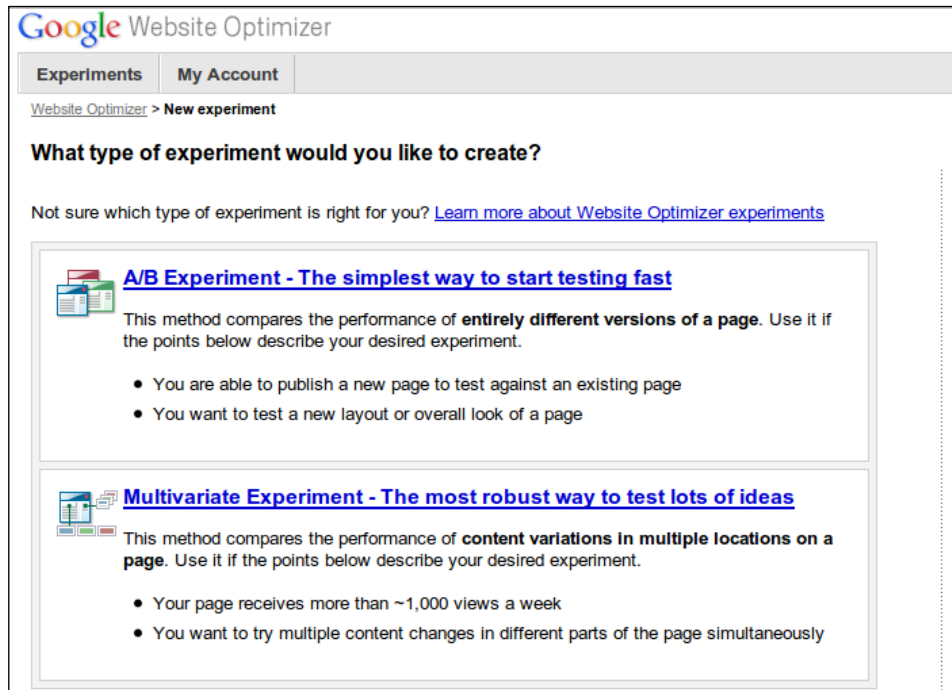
Google Website Optimizer

Experiments | My Account

Website Optimizer > New experiment

What type of experiment would you like to create?

Not sure which type of experiment is right for you? Learn more about Website Optimizer experiments

A/B Experiment - The simplest way to start testing fast

This method compares the performance of entirely different versions of a page. Use it if the points below describe your desired experiment.

- You are able to publish a new page to test against an existing page
- You want to test a new layout or overall look of a page

Multivariate Experiment - The most robust way to test lots of ideas

This method compares the performance of content variations in multiple locations on a page. Use it if the points below describe your desired experiment.

- Your page receives more than ~1,000 views a week
- You want to try multiple content changes in different parts of the page simultaneously